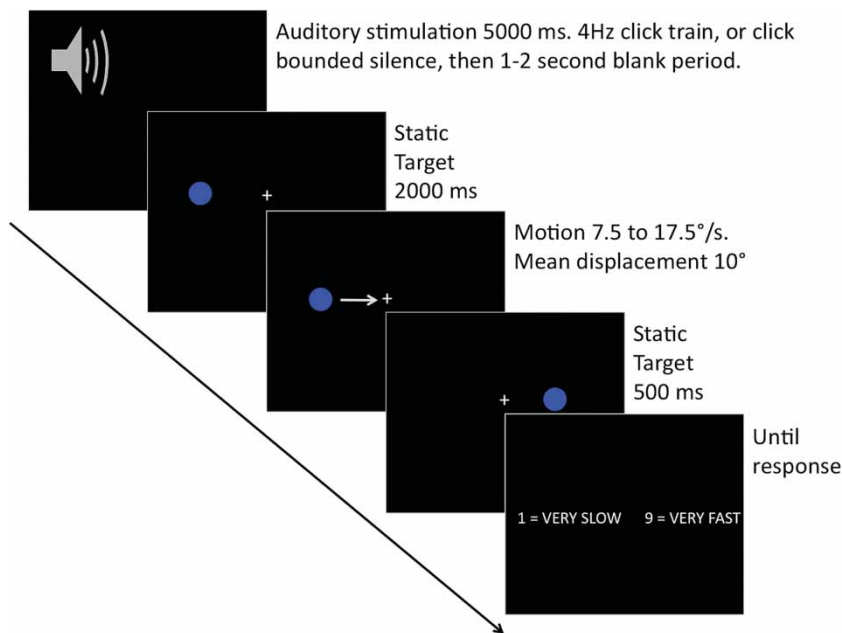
Auditory stimulation 5000 ms. 4Hz click train, or click bounded silence, then 1-2 second blank period.

+

Static Target 2000 ms

+

Motion 7.5 to 17.5°/s. Mean displacement 10°

+

Static Target 500 ms

1 = VERY SLOW 9 = VERY FAST

Until response